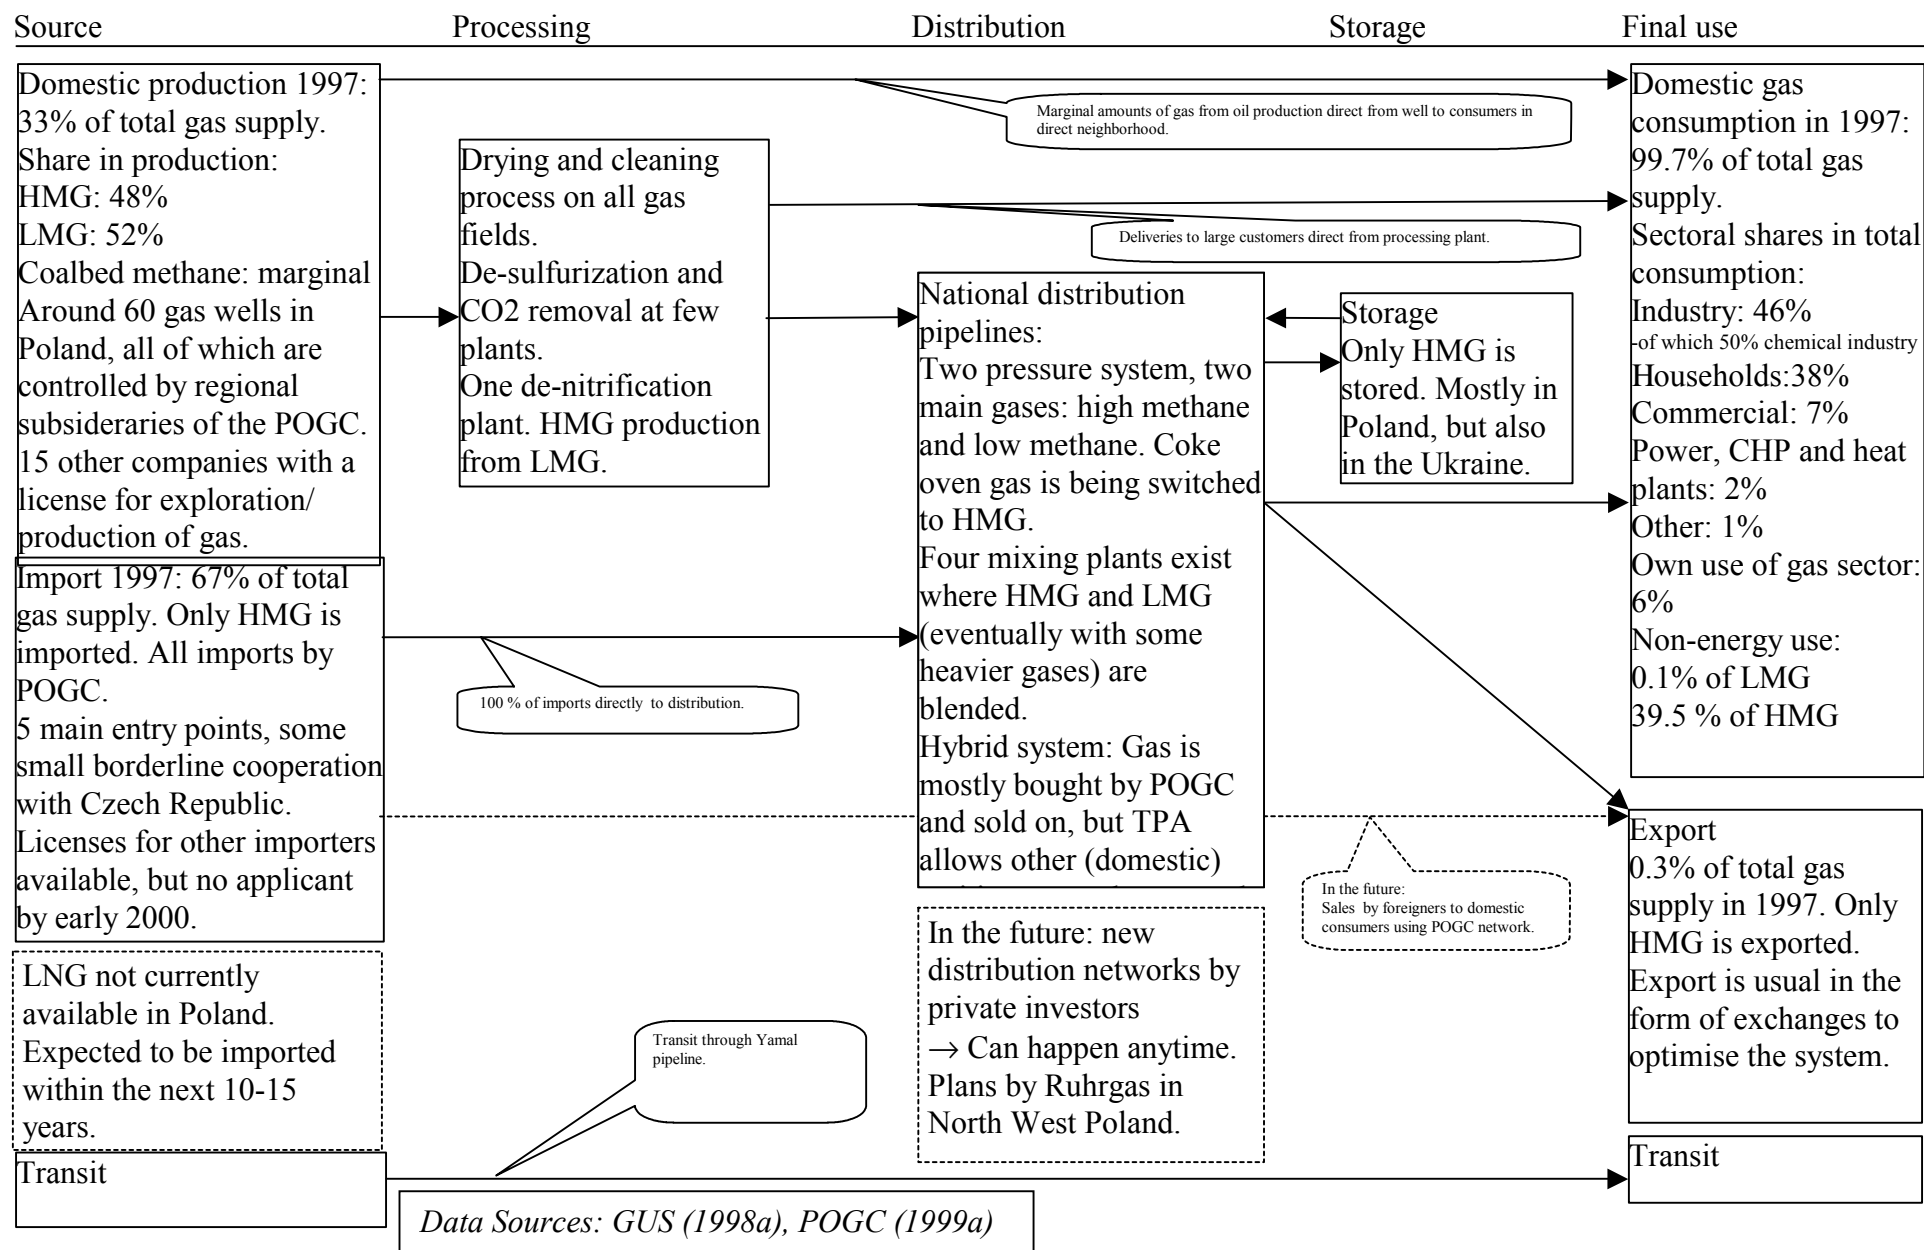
Source Processing Distribution Storage Final use

Domestic production 1997: 33% of total gas supply.
Share in production:
HMG: 48%
LMG: 52%
Coalbed methane: marginal
Around 60 gas wells in Poland, all of which are controlled by regional subsideraries of the POGC.
15 other companies with a license for exploration/ production of gas.

Marginal amounts of gas from oil production direct from well to consumers in direct neighborhood.

Drying and cleaning process on all gas fields.
De-sulfurization and CO2 removal at few plants.
One de-nitrification plant. HMG production from LMG.

Deliveries to large customers direct from processing plant.

Domestic gas consumption in 1997: 99.7% of total gas supply.
Sectoral shares in total consumption:
Industry: 46%
-of which 50% chemical industry
Households:38%
Commercial: 7%
Power, CHP and heat plants: 2%
Other: 1%
Own use of gas sector: 6%
Non-energy use:
0.1% of LMG
39.5 % of HMG

National distribution pipelines:
Two pressure system, two main gases: high methane and low methane. Coke oven gas is being switched to HMG.
Four mixing plants exist where HMG and LMG (eventually with some heavier gases) are blended.
Hybrid system: Gas is mostly bought by POGC and sold on, but TPA allows other (domestic)

Storage
Only HMG is stored. Mostly in Poland, but also in the Ukraine.

Import 1997: 67% of total gas supply. Only HMG is imported. All imports by POGC.
5 main entry points, some small borderline cooperation with Czech Republic.
Licenses for other importers available, but no applicant by early 2000.

100 % of imports directly to distribution.

In the future:
Sales by foreigners to domestic consumers using POGC network.

Export
0.3% of total gas supply in 1997. Only HMG is exported. Export is usual in the form of exchanges to optimise the system.

LNG not currently available in Poland. Expected to be imported within the next 10-15 years.

Transit through Yamal pipeline.

In the future: new distribution networks by private investors
→ Can happen anytime. Plans by Ruhrgas in North West Poland.

Transit

Transit

Data Sources: GUS (1998a), POGC (1999a)